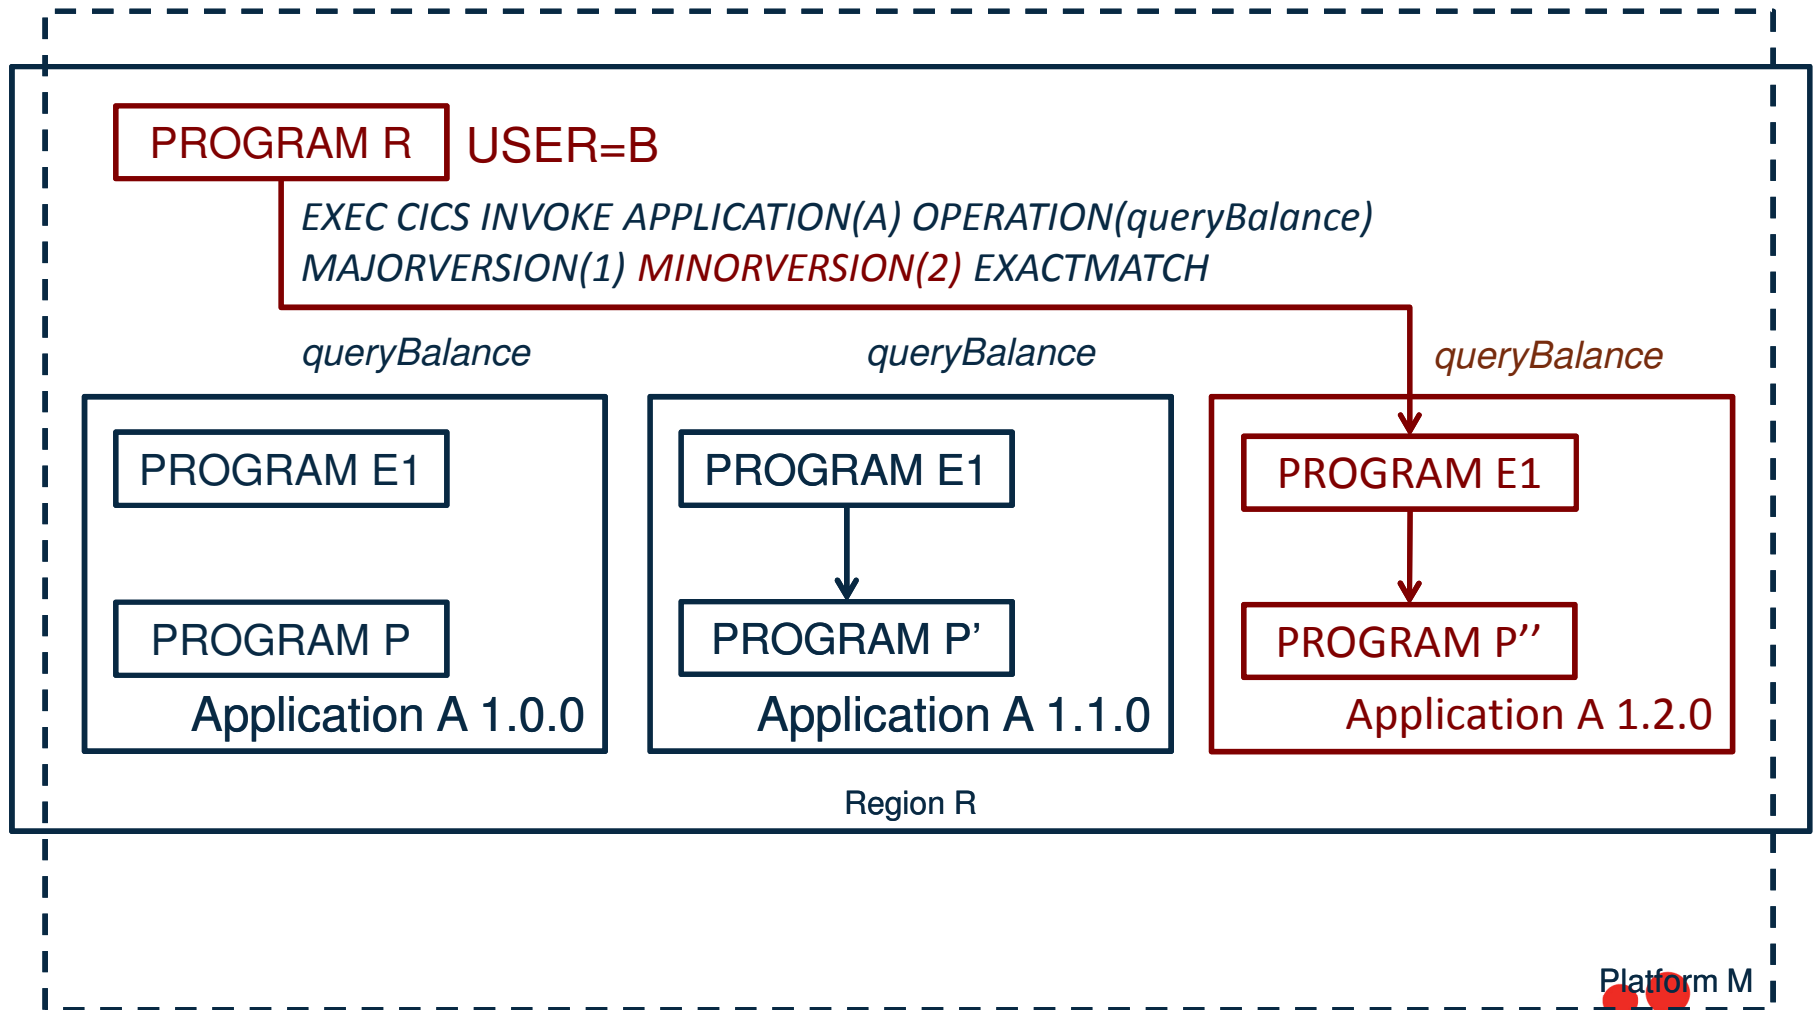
PROGRAM R USER=B

EXEC CICS INVOKE APPLICATION(A) OPERATION(queryBalance) MAJORVERSION(1) MINORVERSION(2) EXACTMATCH

queryBalance

PROGRAM E1

PROGRAM P

Application A 1.0.0

queryBalance

PROGRAM E1

PROGRAM P'

Application A 1.1.0

queryBalance

PROGRAM E1

PROGRAM P''

Application A 1.2.0

Region R

Platform M